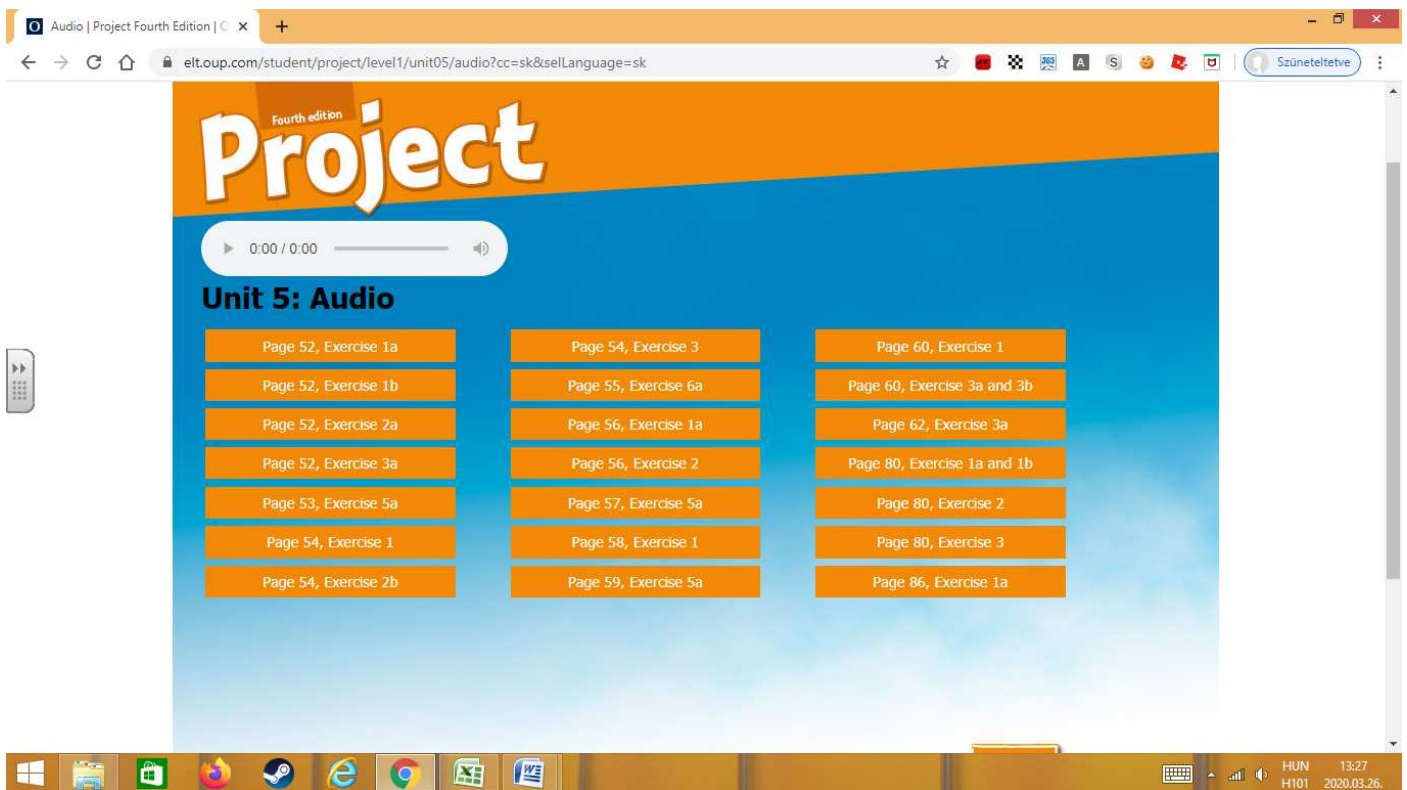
Audio | Project Fourth Edition | O ×

elt.oup.com/student/project/level1/unit05/audio?cc=sk&selLanguage=sk

Szüneteltetve

Fourth edition
Project

0:00 / 0:00

Unit 5: Audio

Page 52, Exercise 1a
Page 52, Exercise 1b
Page 52, Exercise 2a
Page 52, Exercise 3a
Page 53, Exercise 5a
Page 54, Exercise 1
Page 54, Exercise 2b

Page 54, Exercise 3
Page 55, Exercise 6a
Page 56, Exercise 1a
Page 56, Exercise 2
Page 57, Exercise 5a
Page 58, Exercise 1
Page 59, Exercise 5a

Page 60, Exercise 1
Page 60, Exercise 3a and 3b
Page 62, Exercise 3a
Page 80, Exercise 1a and 1b
Page 80, Exercise 2
Page 80, Exercise 3
Page 86, Exercise 1a

HUN H101 13:27 2020.03.26.